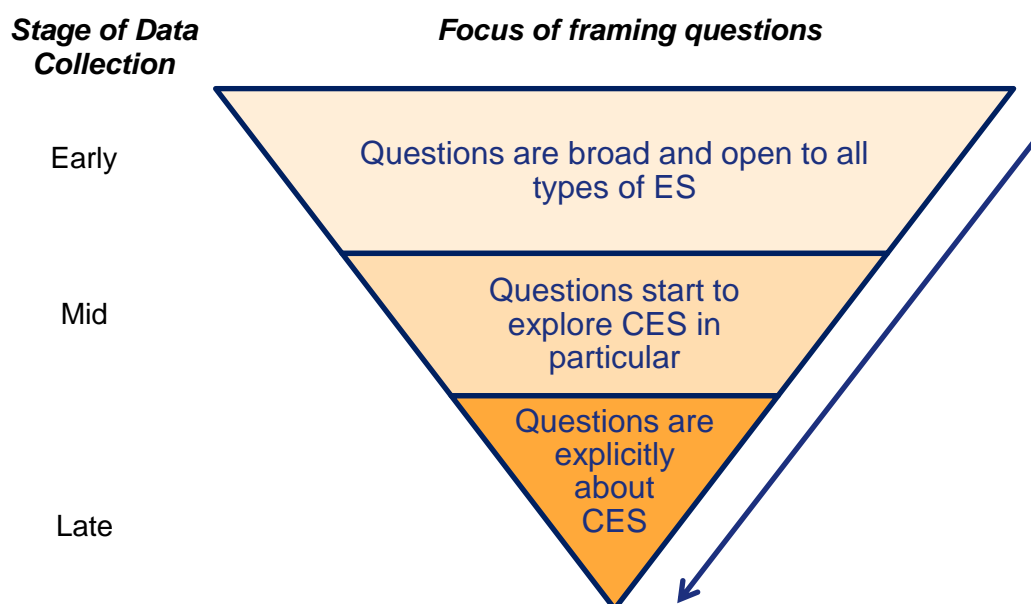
Stage of Data Collection

Focus of framing questions

Early

Questions are broad and open to all types of ES

Mid

Questions start to explore CES in particular

Late

Questions are explicitly about CES